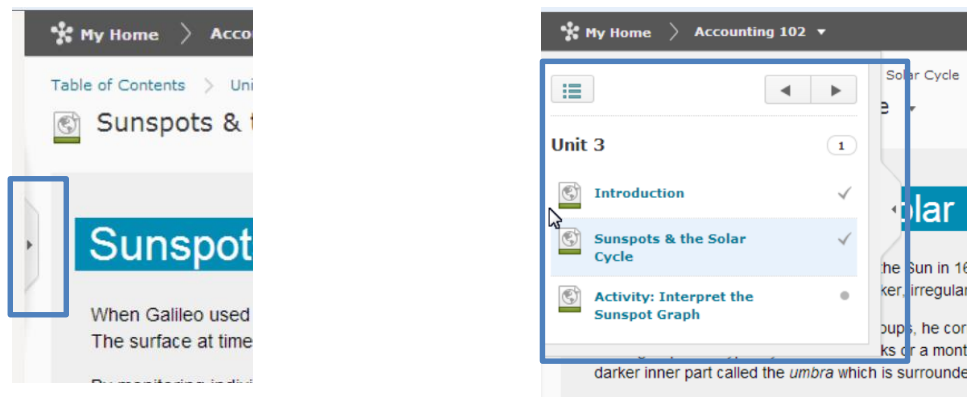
My Home Acco

Table of Contents Uni

Sunspots & t

Sunspot

When Galileo used

The surface at time

My Home Accounting 102

Solar Cycle

Unit 3

1

Introduction

Sunspots & the Solar Cycle

Activity: Interpret the Sunspot Graph

olar

the Sun in 16

ker, irregular

oups, he co

ks or a mon

darker inner part called the *umbra* which is surrounde